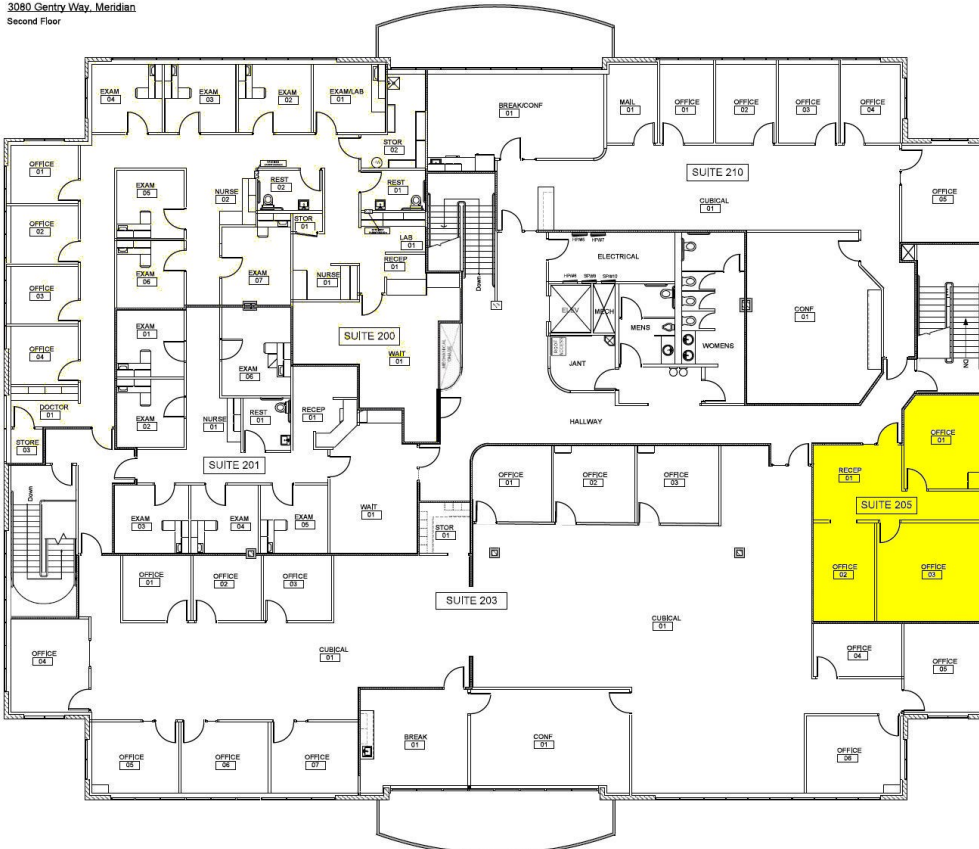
3080 Gentry Way, Meridian
Second Floor

EXAM 04
EXAM 03
EXAM 02
EXAM/LAB 01
BREAK/CONF 01
MAIL 01
OFFICE 01
OFFICE 02
OFFICE 03
OFFICE 04

STOR 02
OFFICE 01
REST 02
REST 01
EXAM 05
NURSE 02
STOR 01
SUITE 210
OFFICE 05
OFFICE 02
CUBICAL 01
LAB 01
RECEP 01
ELECTRICAL
EXAM 06
EXAM 07
NURSE 01
Down
OFFICE 03
SUITE 200
CONF 01
MECH
MENS
ELEV
EXAM 01
WAIT 01
WOMENS
OFFICE 04
JANT
EXAM 06
DOCTOR 01
REST 01
RECEP 01
EXAM 02
NURSE 01
HALLWAY
STORE 03
OFFICE 01
SUITE 201
RECEP 01
OFFICE 01
OFFICE 02
OFFICE 03
SUITE 205
Down
EXAM 03
EXAM 04
EXAM 05
WAIT 01
STOR 01
OFFICE 02
OFFICE 03
OFFICE 01
OFFICE 02
OFFICE 03
SUITE 203
CUBICAL 01
OFFICE 04
CUBICAL 01
OFFICE 04
OFFICE 05
BREAK 01
CONF 01
OFFICE 05
OFFICE 06
OFFICE 07
OFFICE 06